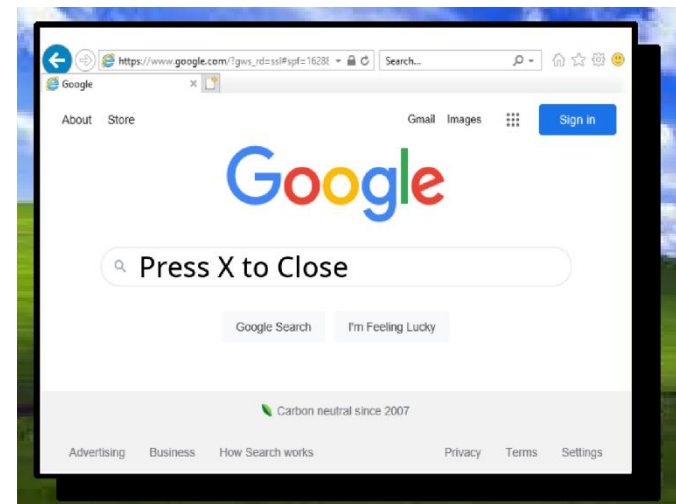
https://www.google.com/?gws_rd=ssl#spf=1628
Search...
Google ×

About Store
Gmail Images
Sign in

Google

Press X to Close

Google Search I'm Feeling Lucky

Carbon neutral since 2007

Advertising Business How Search works
Privacy Terms Settings